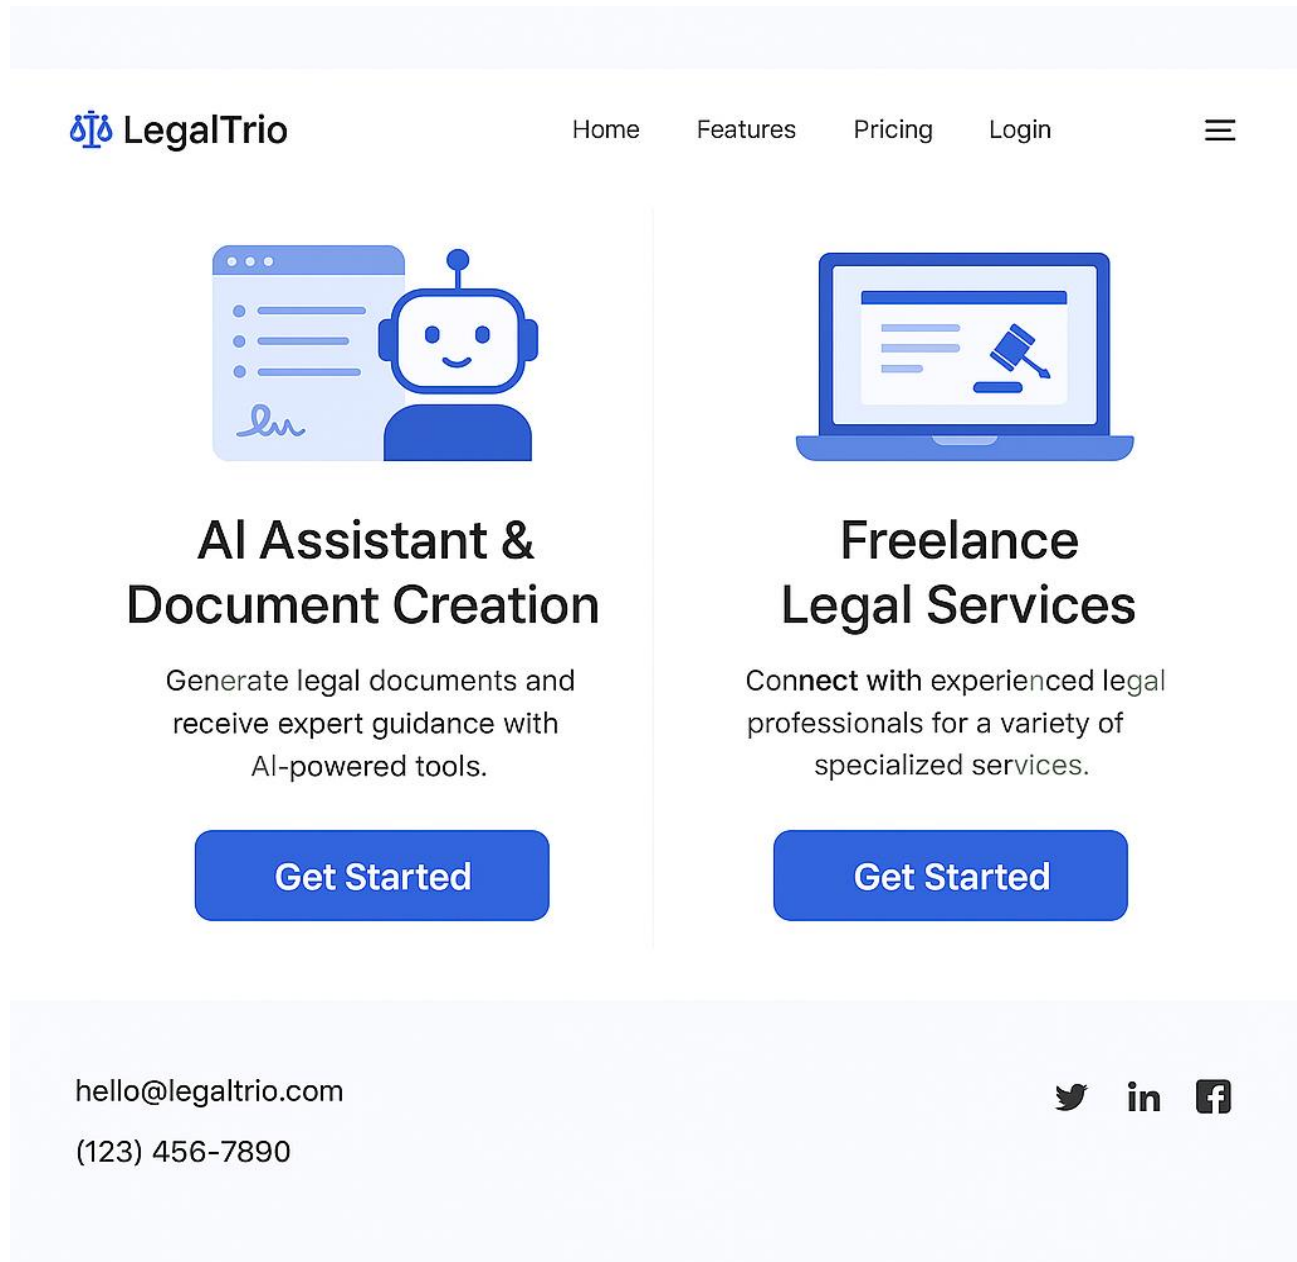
LegalTrio

Home Features Pricing Login

AI Assistant & Document Creation

Generate legal documents and receive expert guidance with AI-powered tools.

Get Started

Freelance Legal Services

Connect with experienced legal professionals for a variety of specialized services.

Get Started

hello@legaltrio.com

(123) 456-7890

in